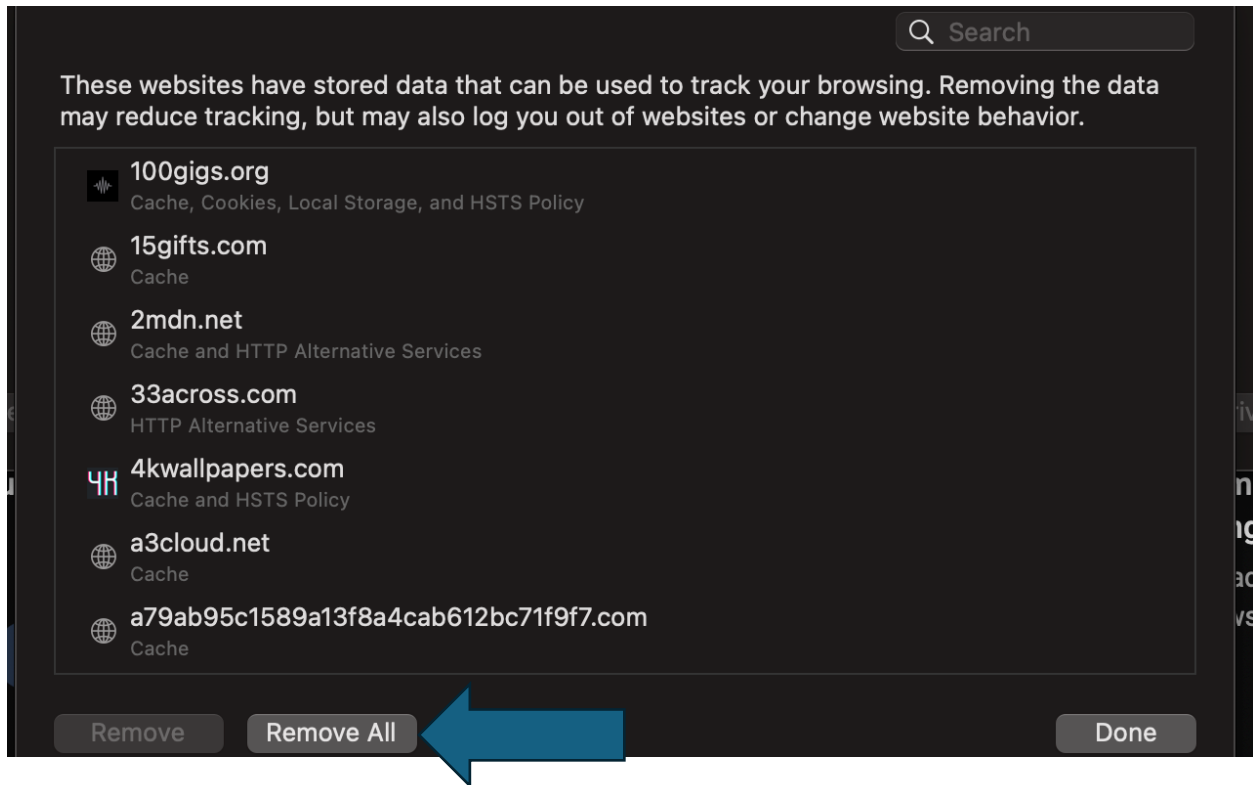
Search

These websites have stored data that can be used to track your browsing. Removing the data may reduce tracking, but may also log you out of websites or change website behavior.

100gigs.org
Cache, Cookies, Local Storage, and HSTS Policy

15gifts.com
Cache

2mdn.net
Cache and HTTP Alternative Services

33across.com
HTTP Alternative Services

4K 4kwallpapers.com
Cache and HSTS Policy

a3cloud.net
Cache

a79ab95c1589a13f8a4cab612bc71f9f7.com
Cache

Remove
Remove All
Done